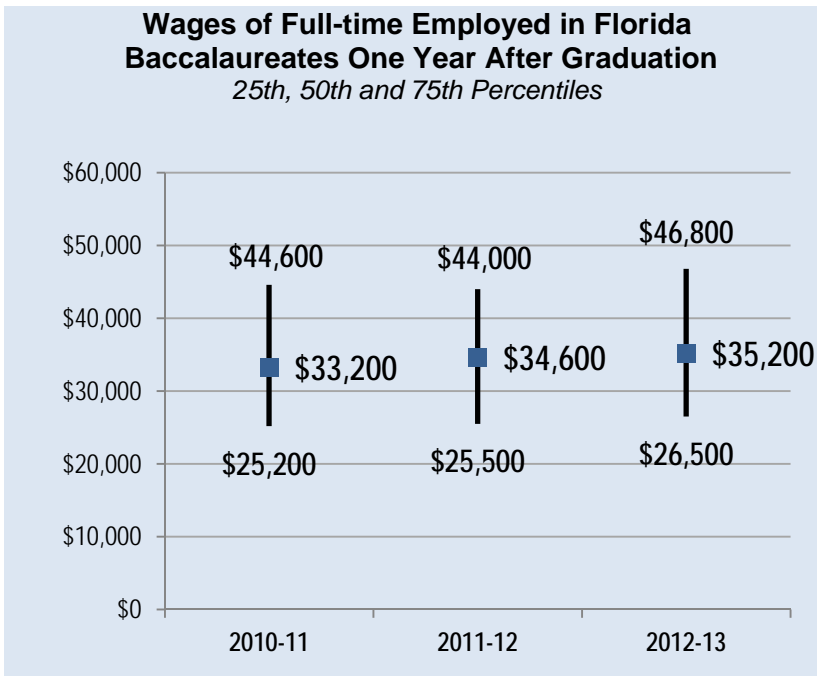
Wages of Full-time Employed in Florida Baccalaureates One Year After Graduation
25th, 50th and 75th Percentiles

$60,000
$50,000
$40,000
$30,000
$20,000
$10,000
$0

$44,600
$33,200
$25,200

$44,000
$34,600
$25,500

$46,800
$35,200
$26,500

2010-11
2011-12
2012-13